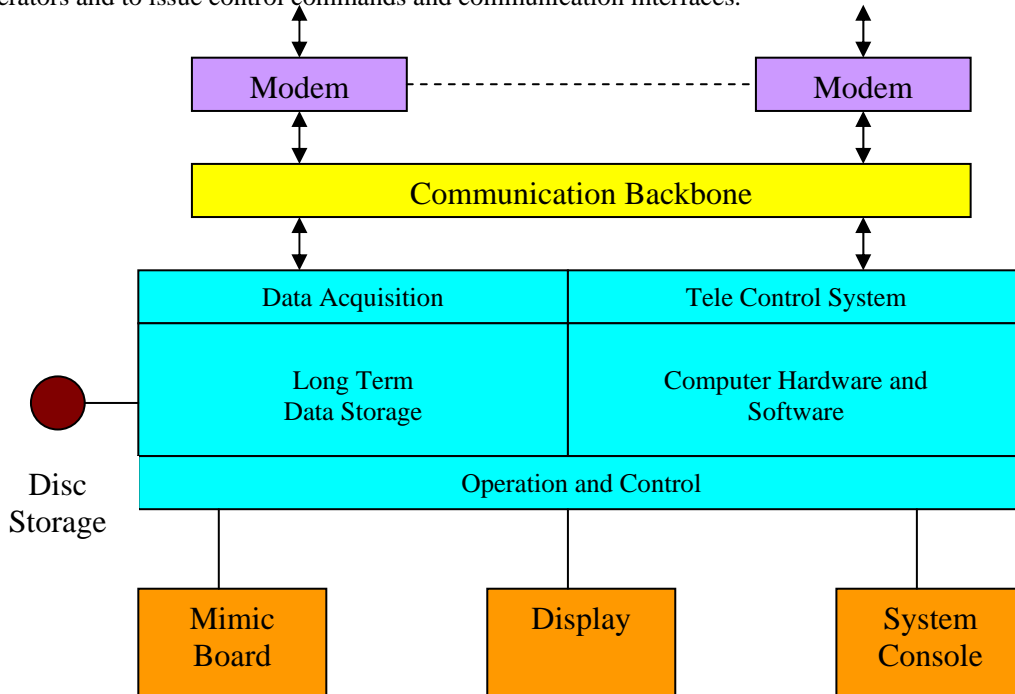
erators and to issue control commands and communication interfaces.

Modem

Modem

Communication Backbone

Data Acquisition

Tele Control System

Long Term Data Storage

Computer Hardware and Software

Disc Storage

Operation and Control

Mimic Board

Display

System Console